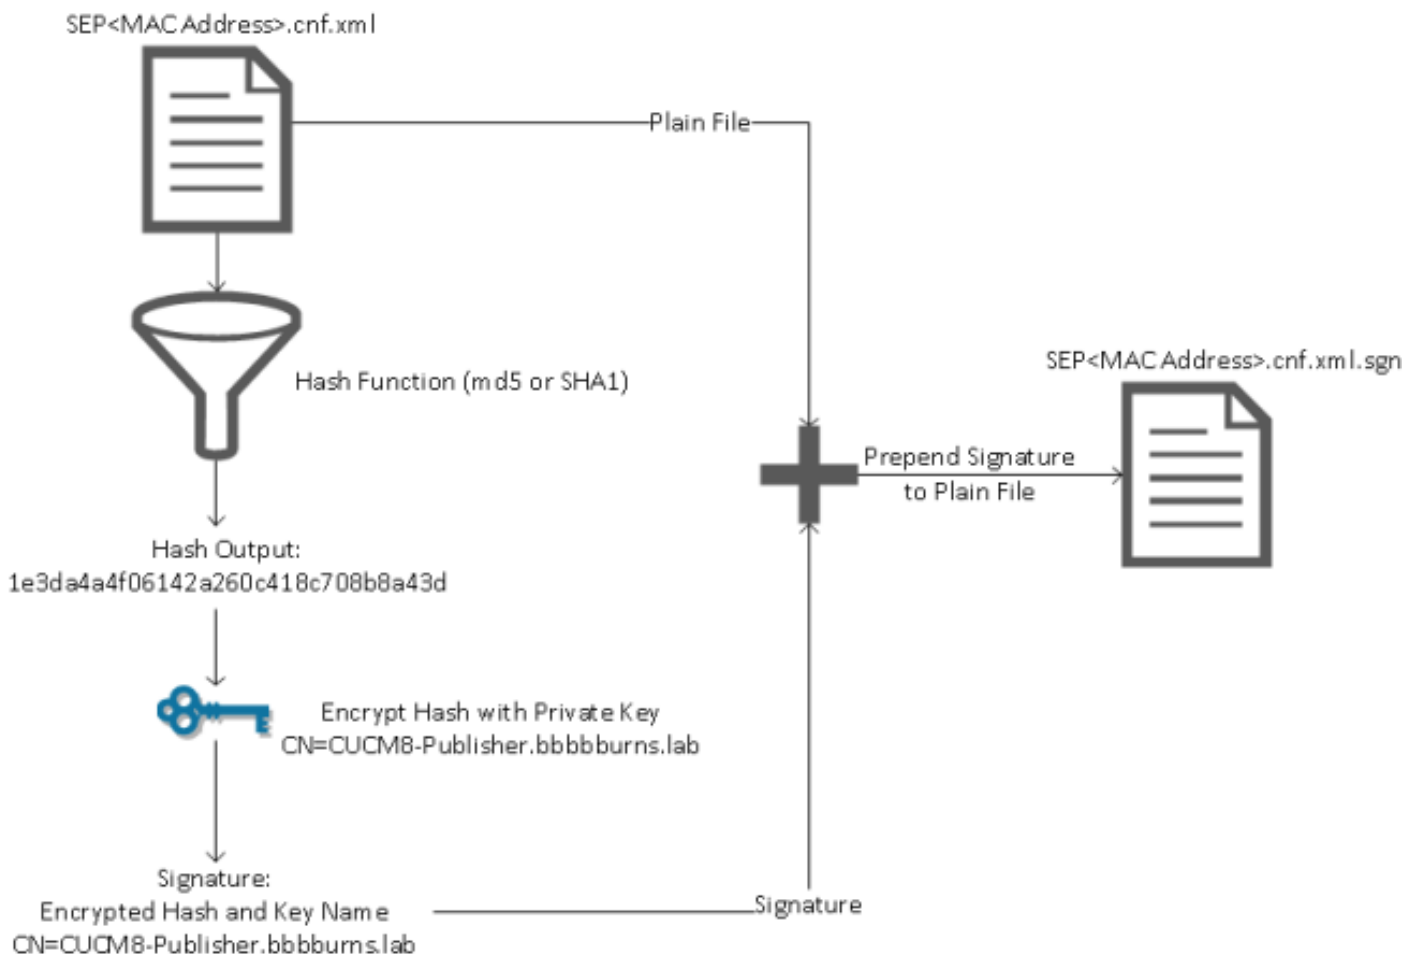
SEP<MAC Address>.cnf.xml

Plain File

Hash Function (md5 or SHA1)

SEP<MAC Address>.cnf.xml.sgn

Prepend Signature to Plain File

Hash Output:
1e3da4a4f06142a260c418c708b8a43d

Encrypt Hash with Private Key
CN=CUCM8-Publisher.bbbbburns.lab

Signature:
Encrypted Hash and Key Name
CN=CUCM8-Publisher.bbbburns.lab

Signature